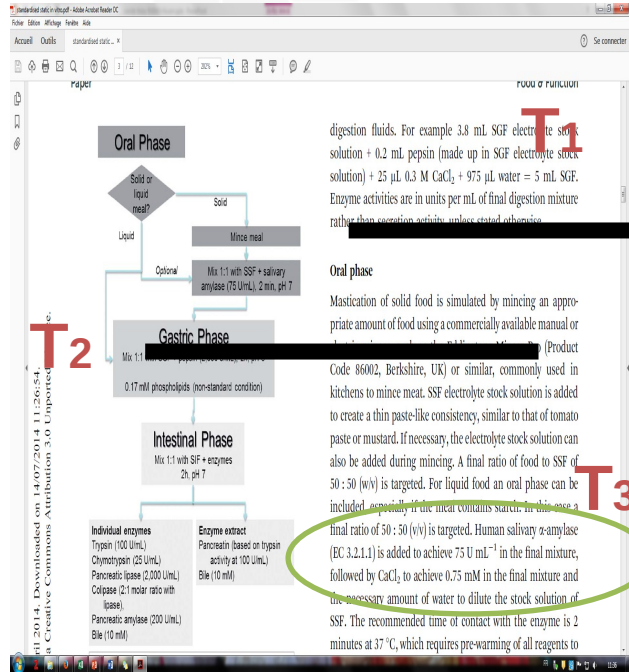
standardised static in vitro.pdf - Adobe Acrobat Reader DC
Fichier Edition Affichage Fenêtre Aide
Accueil Outils standardised static ... ×
Se connecter
3 / 13 262%
Paper
Food & Function
T1
T2
T3
Oral Phase
Solid or liquid meal?
Solid
Liquid
Mince meal
Optional
Mix 1:1 with SSF + salivary amylase (75 U/mL), 2 min, pH 7
Gastric Phase
Mix 1:1 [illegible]
0.17 mM phospholipids (non-standard condition)
Intestinal Phase
Mix 1:1 with SIF + enzymes 2h, pH 7
Individual enzymes
Trypsin (100 U/mL)
Chymotrypsin (25 U/mL)
Pancreatic lipase (2,000 U/mL)
Colipase (2:1 molar ratio with lipase),
Pancreatic amylase (200 U/mL)
Bile (10 mM)
Enzyme extract
Pancreatin (based on trypsin activity at 100 U/mL)
Bile (10 mM)
ri 2014. Downloaded on 14/07/2014 11:26:54.
a Creative Commons Attribution 3.0 Unported
digestion fluids. For example 3.8 mL SGF electrolyte stock solution + 0.2 mL pepsin (made up in SGF electrolyte stock solution) + 25 μL 0.3 M $CaCl_2$ + 975 μL water = 5 mL SGF. Enzyme activities are in units per mL of final digestion mixture rather than secretion activity unless stated otherwise.
Oral phase
Mastication of solid food is simulated by mincing an appropriate amount of food using a commercially available manual or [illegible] Pro (Product Code 86002, Berkshire, UK) or similar, commonly used in kitchens to mince meat. SSF electrolyte stock solution is added to create a thin paste-like consistency, similar to that of tomato paste or mustard. If necessary, the electrolyte stock solution can also be added during mincing. A final ratio of food to SSF of 50 : 50 (w/v) is targeted. For liquid food an oral phase can be included, especially if the meal contains starch. In this case a final ratio of 50 : 50 (v/v) is targeted. Human salivary α-amylase (EC 3.2.1.1) is added to achieve 75 U mL$^{-1}$ in the final mixture, followed by $CaCl_2$ to achieve 0.75 mM in the final mixture and the necessary amount of water to dilute the stock solution of SSF. The recommended time of contact with the enzyme is 2 minutes at 37 °C, which requires pre-warming of all reagents to
11:26